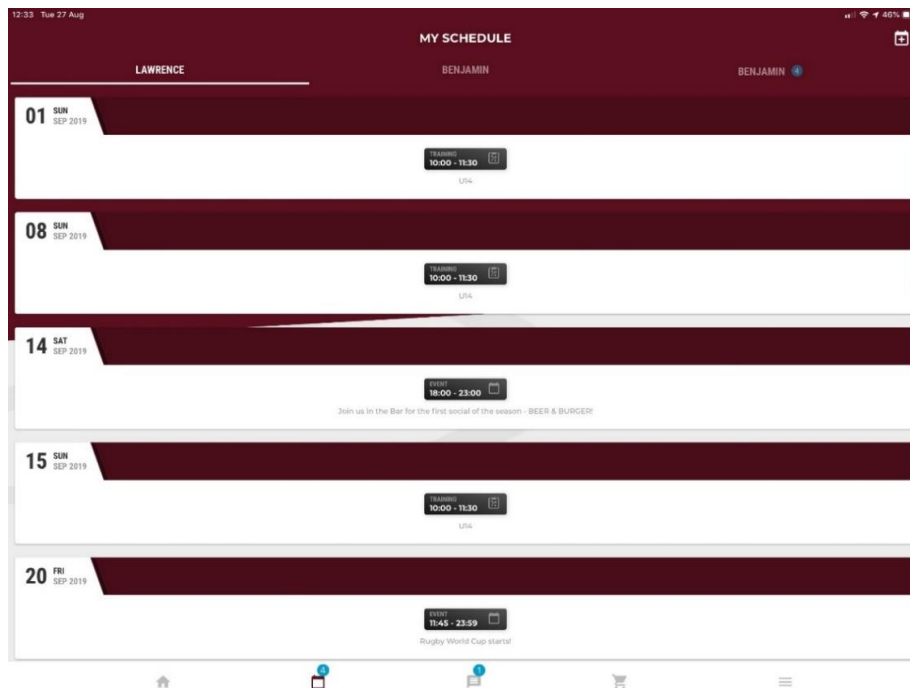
12:33 Tue 27 Aug

46%

MY SCHEDULE

LAWRENCE

BENJAMIN

BENJAMIN 4

01 SUN SEP 2019

TRAINING 10:00 - 11:30

U14

08 SUN SEP 2019

TRAINING 10:00 - 11:30

U14

14 SAT SEP 2019

EVENT 18:00 - 23:00

Join us in the Bar for the first social of the season - BEER & BURGER!

15 SUN SEP 2019

TRAINING 10:00 - 11:30

U14

20 FRI SEP 2019

EVENT 11:45 - 23:59

Rugby World Cup starts!

4

1